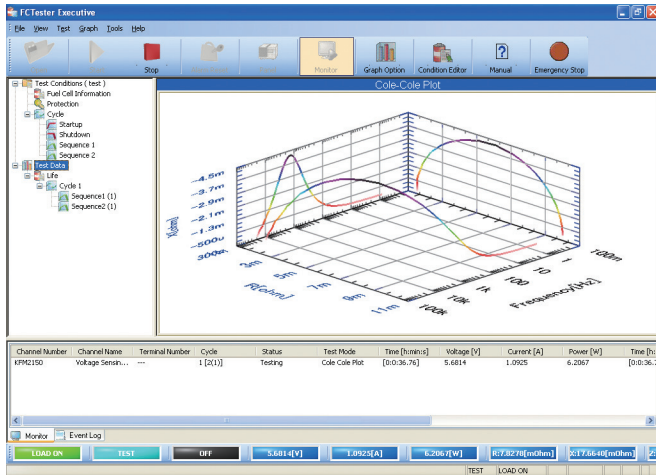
FCTester Executive

File View Test Graph Tools Help

Stop | Monitor | Graph Option | Condition Editor | Manual | Emergency Stop

Test Conditions ( test )
Fuel Cell Information
Protection
Cycle
Startup
Shutdown
Sequence 1
Sequence 2
Test Data
Life
Cycle 1
Sequence1 (1)
Sequence2 (1)

Cole-Cole Plot

-4.5m
-3.7m
-2.9m
-2.1m
-1.3m
-500u
300u
X[ohm]
3m
5m
7m
9m
11m
R[ohm]
10k
1k
100
10
1
100m
Frequency[Hz]

| Channel Number | Channel Name | Terminal Number | Cycle | Status | Test Mode | Time [h:min:s] | Voltage [V] | Current [A] | Power [W] | Time [h: |
|---|---|---|---|---|---|---|---|---|---|---|
| KFM2150 | Voltage Sensin... | --- | 1 [2(1)] | Testing | Cole Cole Plot | [0:0:36.76] | 5.6814 | 1.0925 | 6.2067 | [0:0:36. |

Monitor | Event Log

LOAD ON | TEST | OFF | 5.6814[V] | 1.0925[A] | 6.2067[W] | R:7.8278[mOhm] | X:17.6640[mOhm] | Z

TEST | LOAD ON